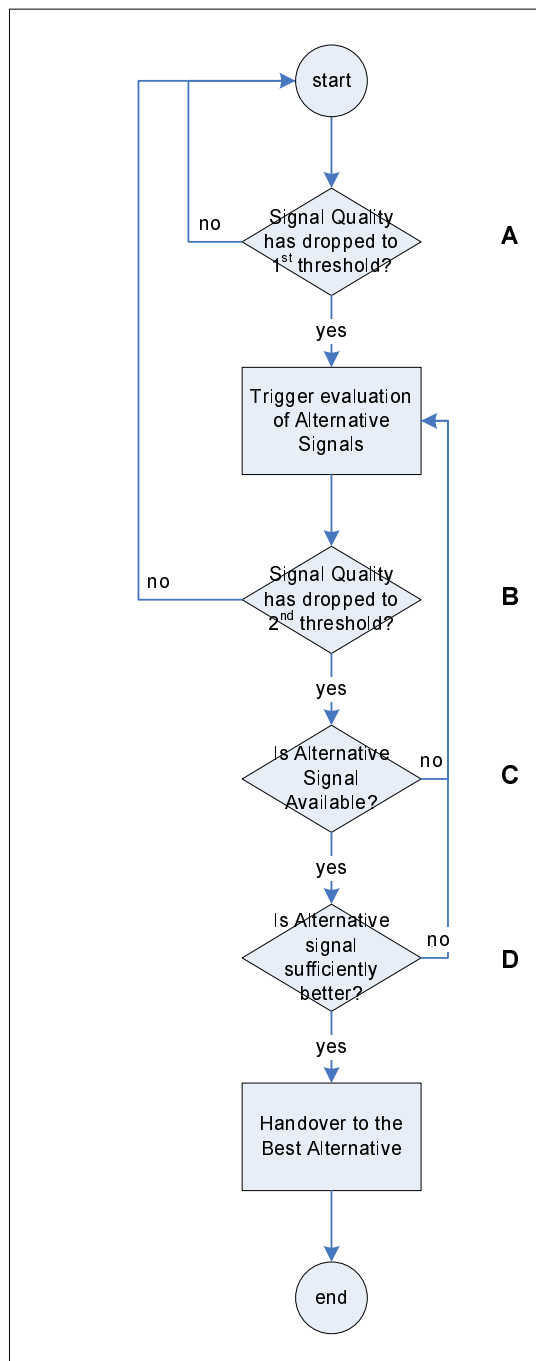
start

Signal Quality has dropped to 1$^{st}$ threshold?

no

A

yes

Trigger evaluation of Alternative Signals

no

Signal Quality has dropped to 2$^{nd}$ threshold?

B

yes

Is Alternative Signal Available?

no

C

yes

Is Alternative signal sufficiently better?

no

D

yes

Handover to the Best Alternative

end